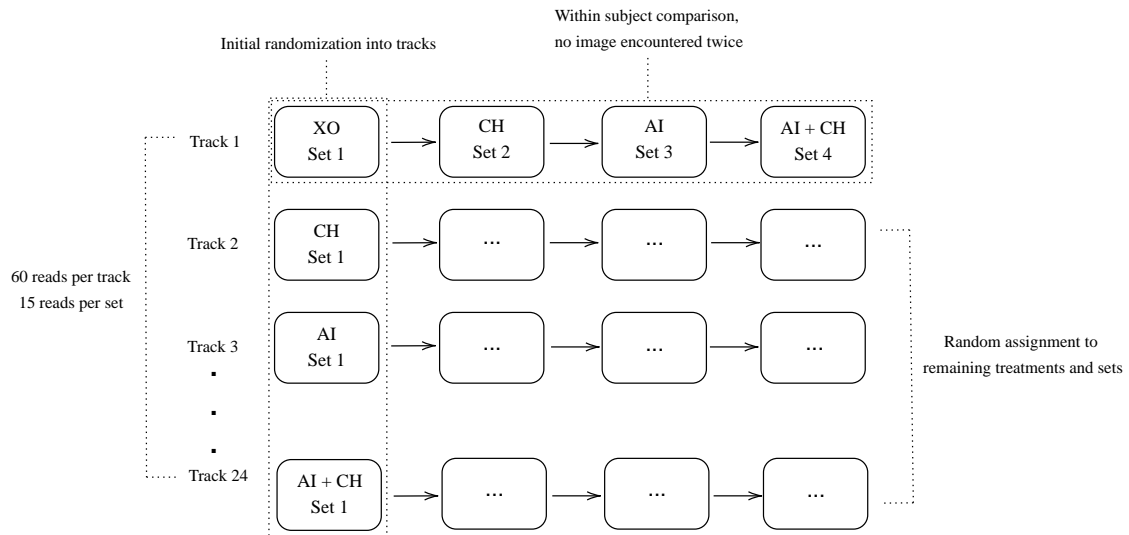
Within subject comparison,
no image encountered twice

Initial randomization into tracks

Track 1

XO
Set 1

CH
Set 2

AI
Set 3

AI + CH
Set 4

Track 2

CH
Set 1

...

...

...

60 reads per track
15 reads per set

Track 3

AI
Set 1

...

...

...

Random assignment to
remaining treatments and sets

.
.
.

Track 24

AI + CH
Set 1

...

...

...